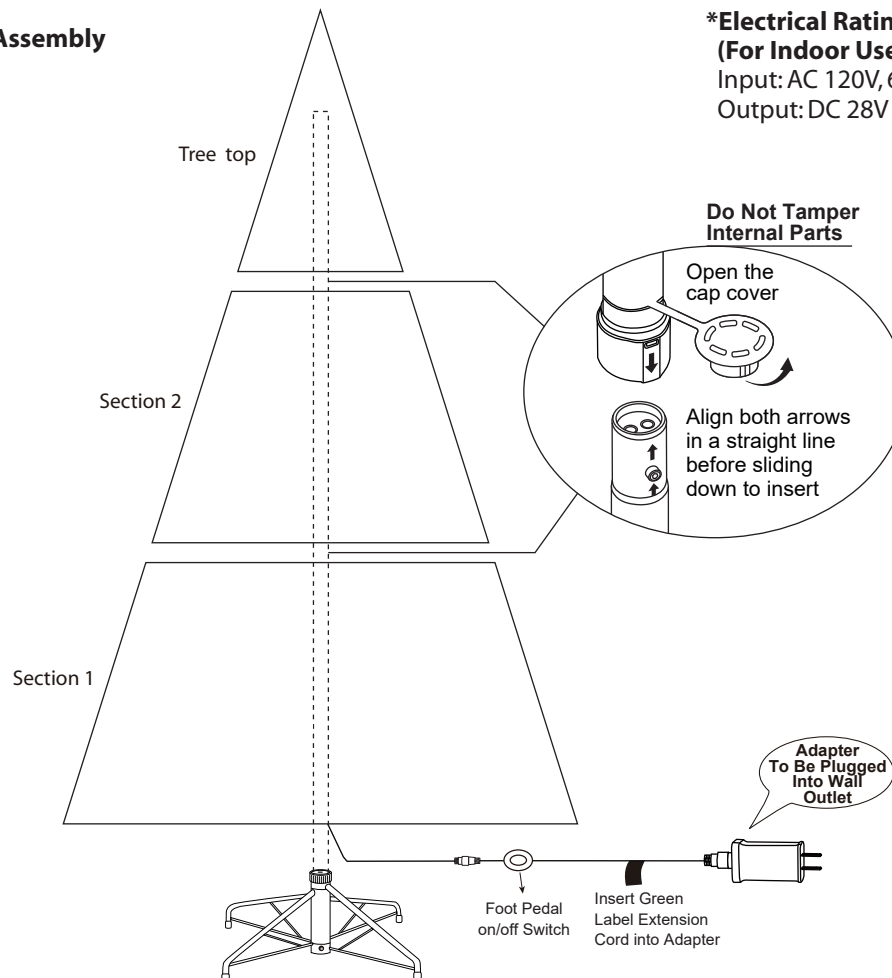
Assembly

*Electrical Ratin
(For Indoor Use
Input: AC 120V, 6
Output: DC 28V

Tree top

Do Not Tamper Internal Parts

Open the cap cover

Section 2

Align both arrows in a straight line before sliding down to insert

Section 1

Adapter To Be Plugged Into Wall Outlet

Foot Pedal on/off Switch

Insert Green Label Extension Cord into Adapter